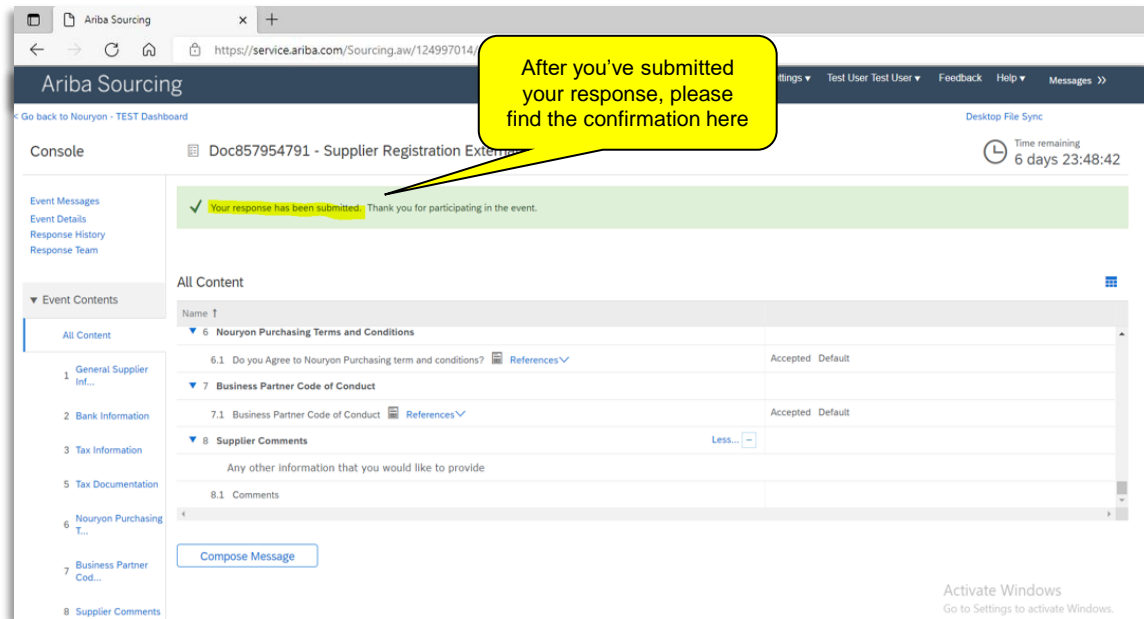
Ariba Sourcing ×

https://service.ariba.com/Sourcing.aw/124997014/

Ariba Sourcing

ttings ▾ Test User Test User ▾ Feedback Help ▾ Messages »

After you've submitted your response, please find the confirmation here

< Go back to Nouryon - TEST Dashboard

Desktop File Sync

Console

Doc857954791 - Supplier Registration Extern

Time remaining
6 days 23:48:42

Event Messages
Event Details
Response History
Response Team

Your response has been submitted. Thank you for participating in the event.

▼ Event Contents

All Content

1 General Supplier Inf...

2 Bank Information

3 Tax Information

5 Tax Documentation

6 Nouryon Purchasing T...

7 Business Partner Cod...

8 Supplier Comments

All Content

| Name ↑ | |
|---|---|
| ▼ 6 Nouryon Purchasing Terms and Conditions | |
| 6.1 Do you Agree to Nouryon Purchasing term and conditions? References | Accepted Default |
| ▼ 7 Business Partner Code of Conduct | |
| 7.1 Business Partner Code of Conduct References | Accepted Default |
| ▼ 8 Supplier Comments Less... | |
| Any other information that you would like to provide | |
| 8.1 Comments | |

Compose Message

Activate Windows
Go to Settings to activate Windows.